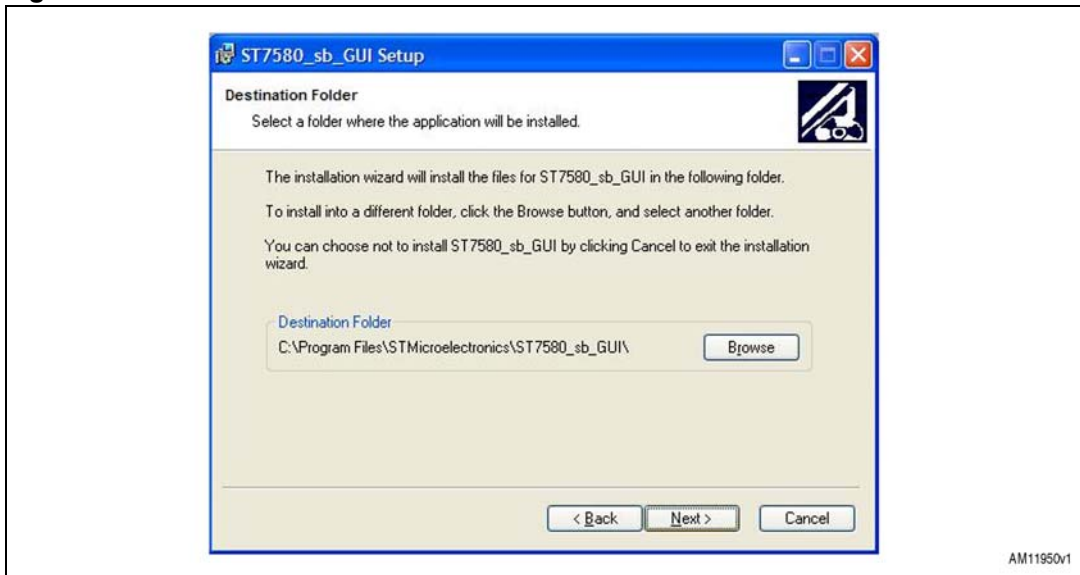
ST7580_sb_GUI Setup

Destination Folder
Select a folder where the application will be installed.

The installation wizard will install the files for ST7580_sb_GUI in the following folder.

To install into a different folder, click the Browse button, and select another folder.

You can choose not to install ST7580_sb_GUI by clicking Cancel to exit the installation wizard.

Destination Folder
C:\Program Files\STMicroelectronics\ST7580_sb_GUI\

Browse

< Back
Next >
Cancel

AM11950v1